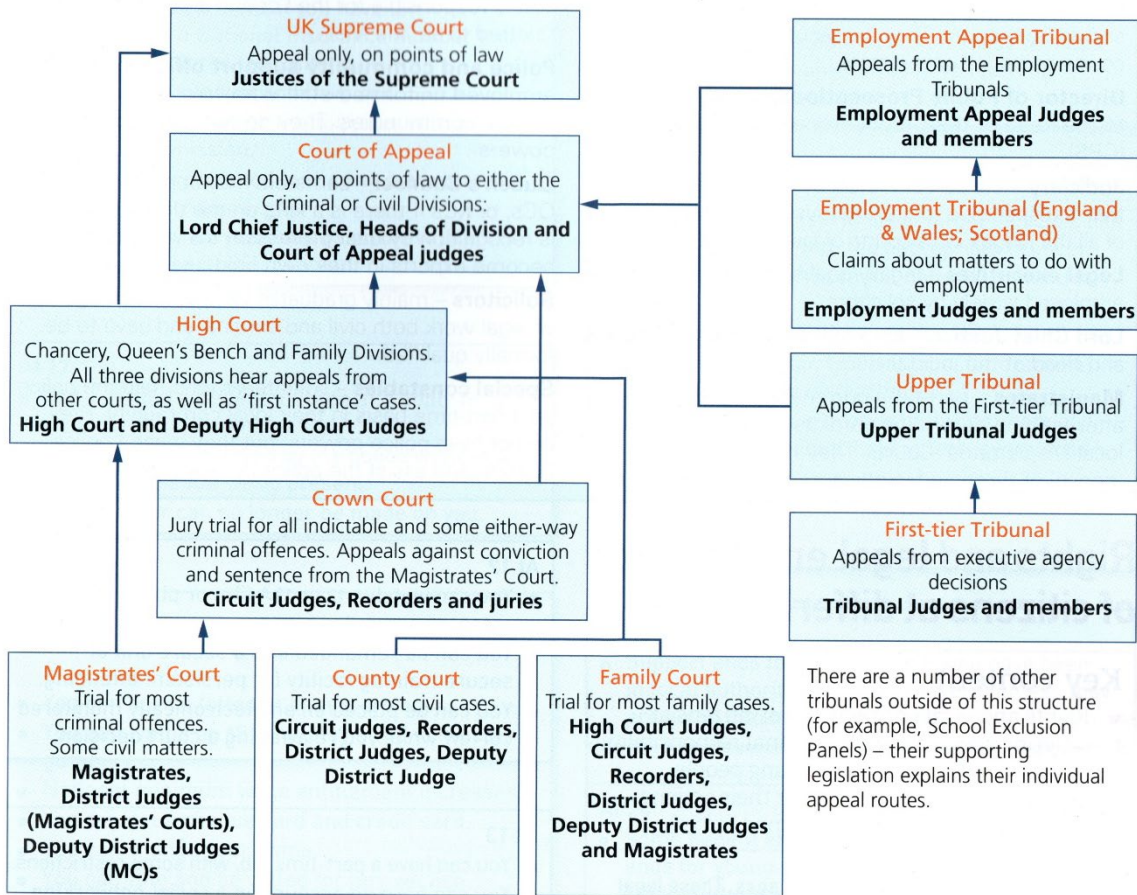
UK Supreme Court
Appeal only, on points of law
**Justices of the Supreme Court**

Court of Appeal
Appeal only, on points of law to either the Criminal or Civil Divisions:
**Lord Chief Justice, Heads of Division and Court of Appeal judges**

High Court
Chancery, Queen's Bench and Family Divisions. All three divisions hear appeals from other courts, as well as 'first instance' cases.
**High Court and Deputy High Court Judges**

Crown Court
Jury trial for all indictable and some either-way criminal offences. Appeals against conviction and sentence from the Magistrates' Court.
**Circuit Judges, Recorders and juries**

Magistrates' Court
Trial for most criminal offences. Some civil matters.
**Magistrates, District Judges (Magistrates' Courts), Deputy District Judges (MC)s**

County Court
Trial for most civil cases.
**Circuit judges, Recorders, District Judges, Deputy District Judge**

Family Court
Trial for most family cases.
**High Court Judges, Circuit Judges, Recorders, District Judges, Deputy District Judges and Magistrates**

Employment Appeal Tribunal
Appeals from the Employment Tribunals
**Employment Appeal Judges and members**

Employment Tribunal (England & Wales; Scotland)
Claims about matters to do with employment
**Employment Judges and members**

Upper Tribunal
Appeals from the First-tier Tribunal
**Upper Tribunal Judges**

First-tier Tribunal
Appeals from executive agency decisions
**Tribunal Judges and members**

There are a number of other tribunals outside of this structure (for example, School Exclusion Panels) – their supporting legislation explains their individual appeal routes.